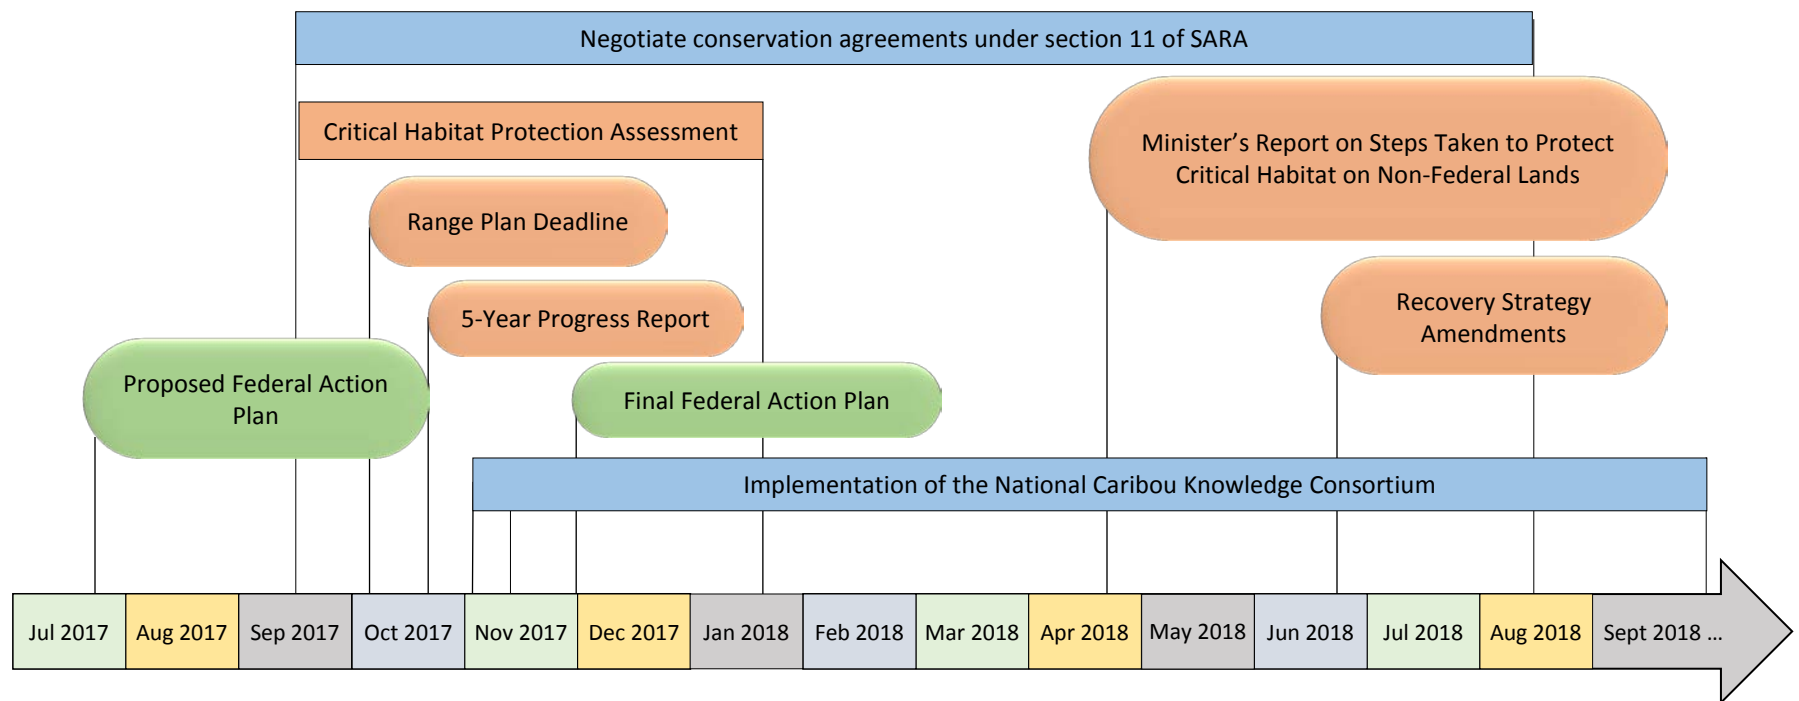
Negotiate conservation agreements under section 11 of SARA

Critical Habitat Protection Assessment

Minister’s Report on Steps Taken to Protect Critical Habitat on Non-Federal Lands

Range Plan Deadline

5-Year Progress Report

Recovery Strategy Amendments

Proposed Federal Action Plan

Final Federal Action Plan

Implementation of the National Caribou Knowledge Consortium

| Jul 2017 | Aug 2017 | Sep 2017 | Oct 2017 | Nov 2017 | Dec 2017 | Jan 2018 | Feb 2018 | Mar 2018 | Apr 2018 | May 2018 | Jun 2018 | Jul 2018 | Aug 2018 | Sept 2018 … |